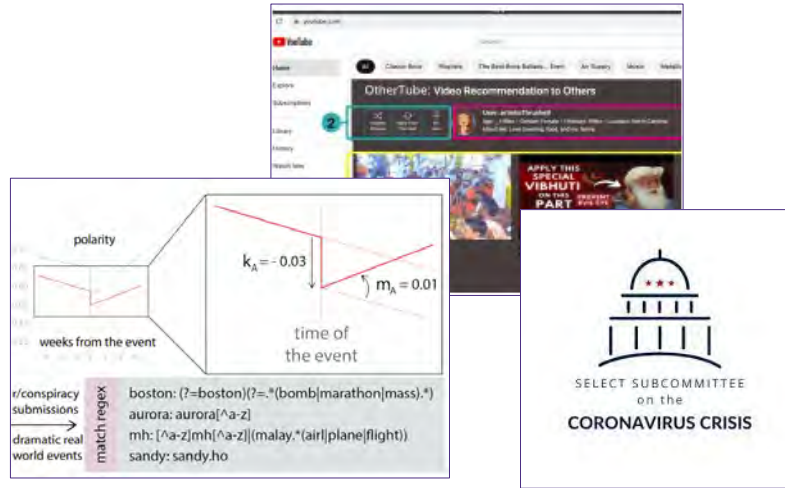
youtube.com

YouTube

Home

Explore

Subscriptions

Library

History

Watch later

All

Classic Rock

Playlists

The Best Rock Ballads... Ever

Art Therapy

Music

OtherTube: Video Recommendation to Others

2

APPLY THIS SPECIAL VIBHUTI ON THIS PART

polarity

weeks from the event

$k_A = -0.03$

$m_A = 0.01$

time of the event

r/conspiracy submissions

dramatic real world events

match regex

boston: (?=boston)(?=.*(bomb|marathon|mass).*)
aurora: aurora[^a-z]
mh: [^a-z]mh[^a-z]|(malay.*(air|plane|flight))
sandy: sandy.ho

SELECT SUBCOMMITTEE on the CORONAVIRUS CRISIS